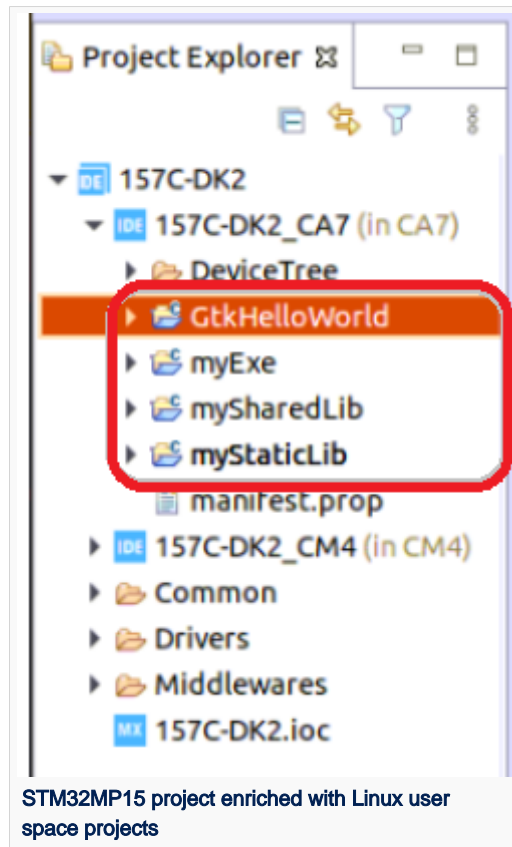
Project Explorer

IDE 157C-DK2
IDE 157C-DK2_CA7 (in CA7)
DeviceTree
GtkHelloWorld
myExe
mySharedLib
myStaticLib
manifest.prop
IDE 157C-DK2_CM4 (in CM4)
Common
Drivers
Middlewares
MX 157C-DK2.ioc

STM32MP15 project enriched with Linux user space projects